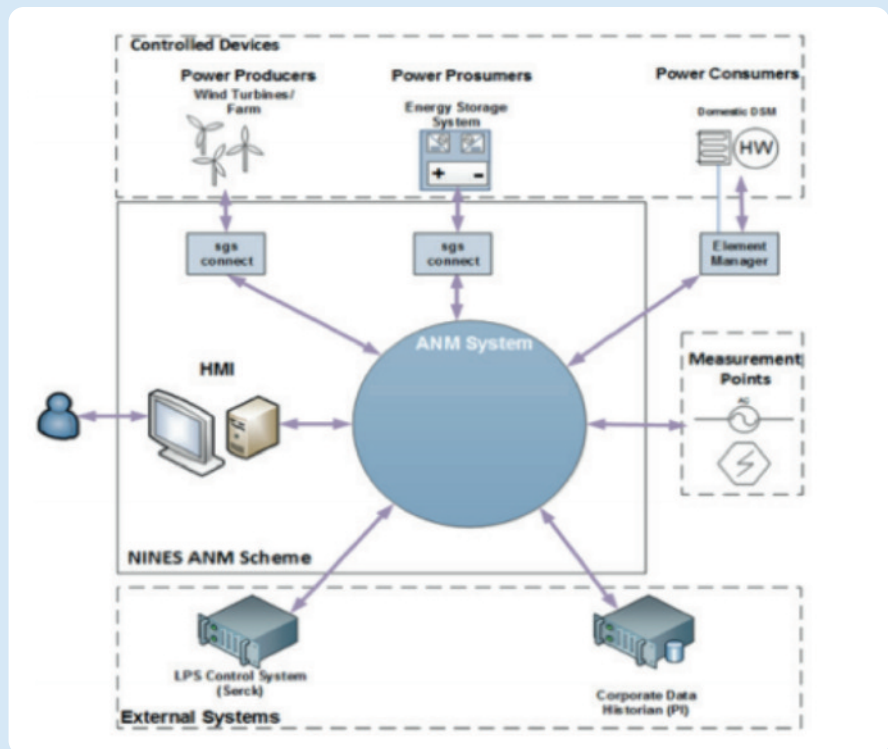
Controlled Devices

Power Producers
Wind Turbines/ Farm

Power Prosumers
Energy Storage System
+ -

Power Consumers
Domestic DSM
HW

sgs connect

sgs connect

Element Manager

ANM System

HMI

Measurement Points
AC

NINES ANM Scheme

LPS Control System (Serck)

Corporate Data Historian (PI)

External Systems